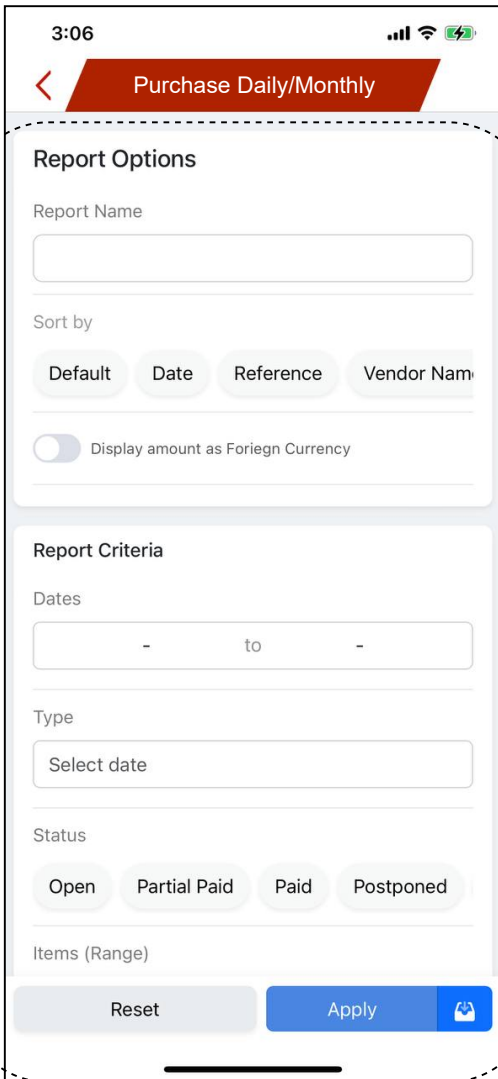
3:06

Purchase Daily/Monthly

Report Options

Report Name

Sort by

Default Date Reference Vendor Nam

Display amount as Foriegn Currency

Report Criteria

Dates

- to -

Type

Select date

Status

Open Partial Paid Paid Postponed

Items (Range)

Reset Apply